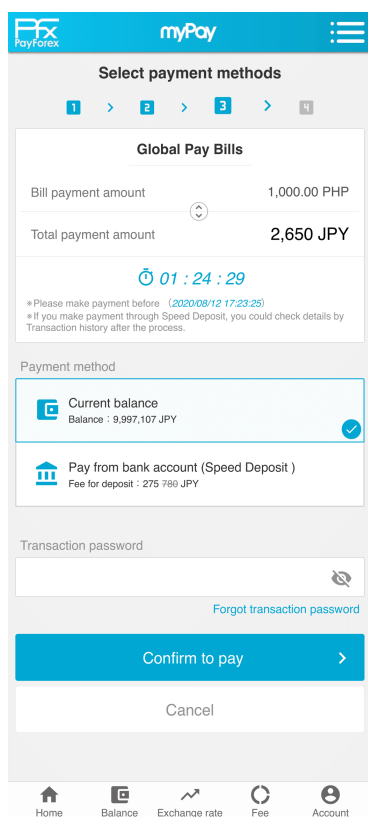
PFX PayForex

myPay

Select payment methods

1 > 2 > 3 > 4

Global Pay Bills

Bill payment amount 1,000.00 PHP

Total payment amount 2,650 JPY

01 : 24 : 29

※Please make payment before (2020/08/12 17:23:25)
※If you make payment through Speed Deposit, you could check details by Transaction history after the process.

Payment method

Current balance
Balance：9,997,107 JPY

Pay from bank account (Speed Deposit )
Fee for deposit：275 ~~780~~ JPY

Transaction password

Forgot transaction password

Confirm to pay >

Cancel

Home Balance Exchange rate Fee Account